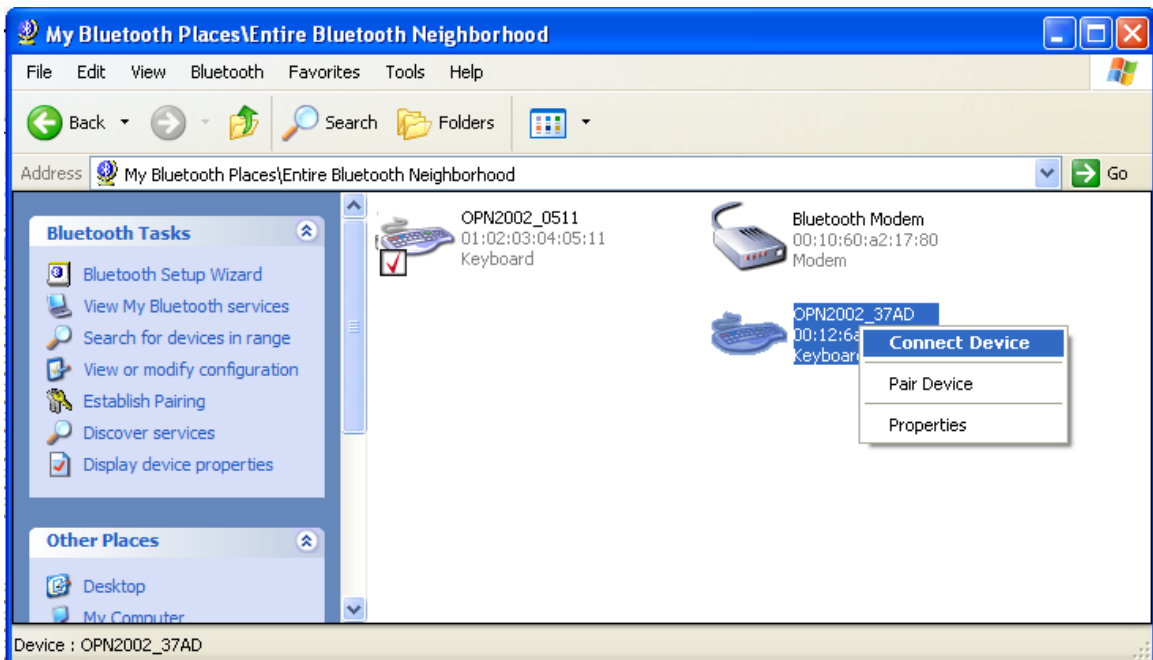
My Bluetooth Places\Entire Bluetooth Neighborhood

File Edit View Bluetooth Favorites Tools Help

Back Search Folders

Address My Bluetooth Places\Entire Bluetooth Neighborhood Go

Bluetooth Tasks

Bluetooth Setup Wizard
View My Bluetooth services
Search for devices in range
View or modify configuration
Establish Pairing
Discover services
Display device properties

Other Places

Desktop
My Computer

OPN2002_0511
01:02:03:04:05:11
Keyboard

Bluetooth Modem
00:10:60:a2:17:80
Modem

OPN2002_37AD
00:12:6a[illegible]
Keyboard

Connect Device
Pair Device
Properties

Device : OPN2002_37AD